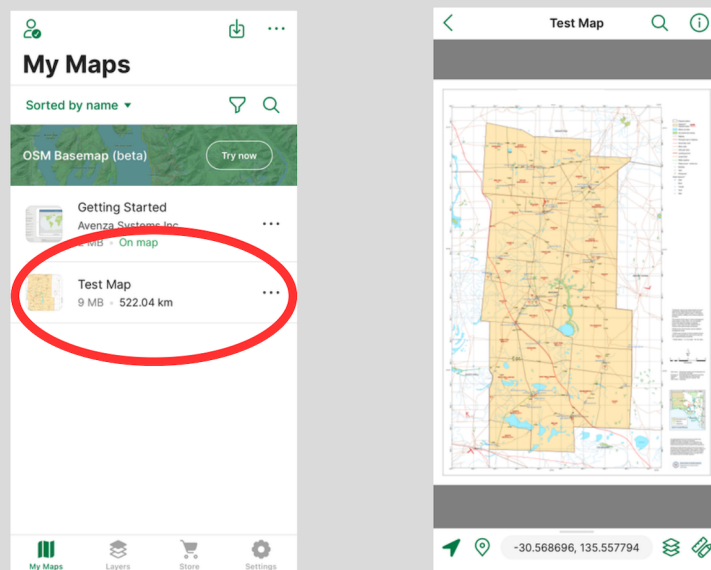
My Maps

Sorted by name ▾

OSM Basemap (beta)

Try now

Getting Started

Avenza Systems Inc.

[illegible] MB • On map

Test Map

9 MB • 522.04 km

My Maps

Layers

Store

Settings

Test Map

-30.568696, 135.557794